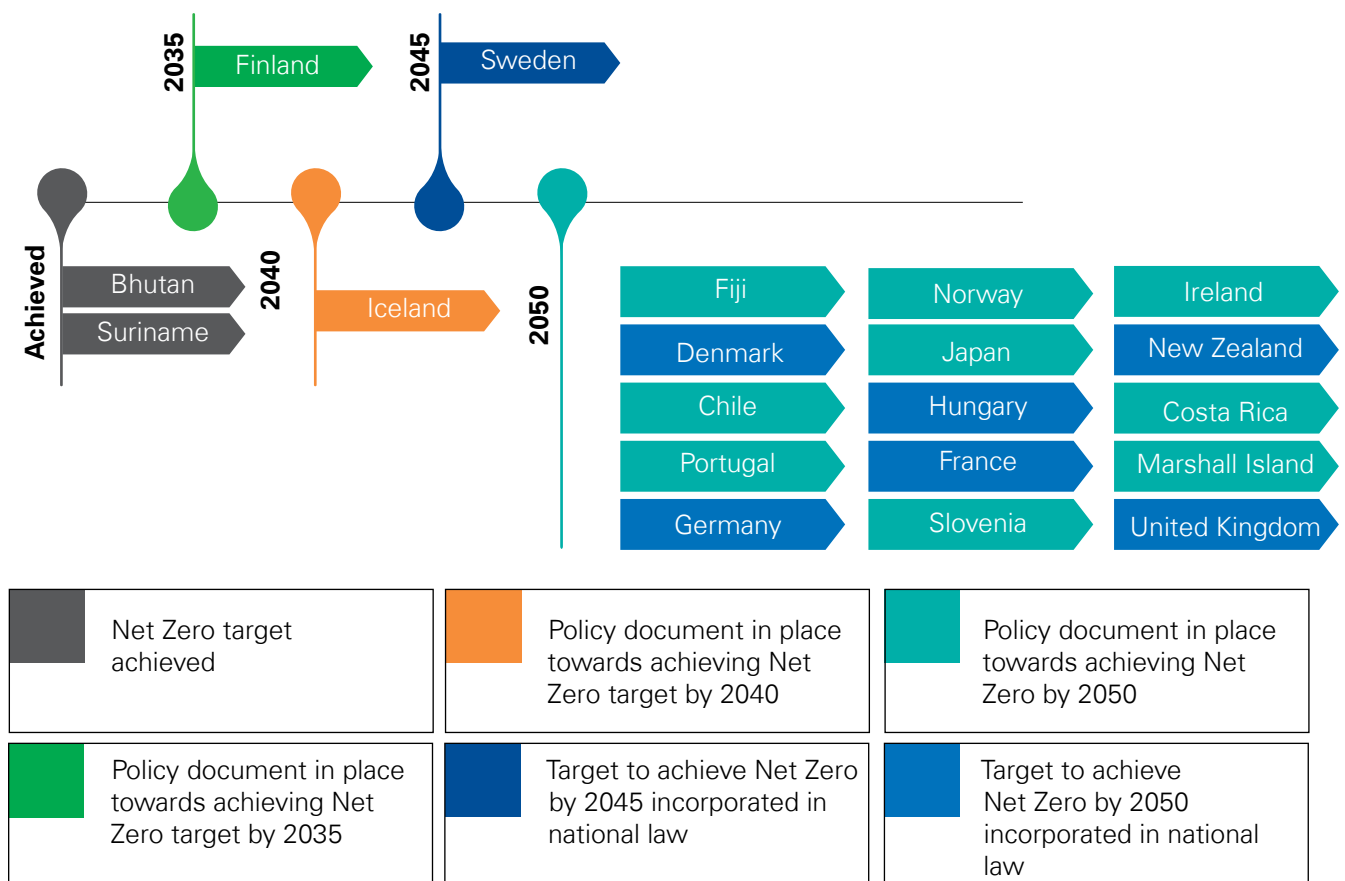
2035
Finland

2045
Sweden

Achieved
Bhutan
Suriname

2040
Iceland

2050

Fiji
Denmark
Chile
Portugal
Germany

Norway
Japan
Hungary
France
Slovenia

Ireland
New Zealand
Costa Rica
Marshall Island
United Kingdom

Net Zero target achieved

Policy document in place towards achieving Net Zero target by 2040

Policy document in place towards achieving Net Zero by 2050

Policy document in place towards achieving Net Zero target by 2035

Target to achieve Net Zero by 2045 incorporated in national law

Target to achieve Net Zero by 2050 incorporated in national law